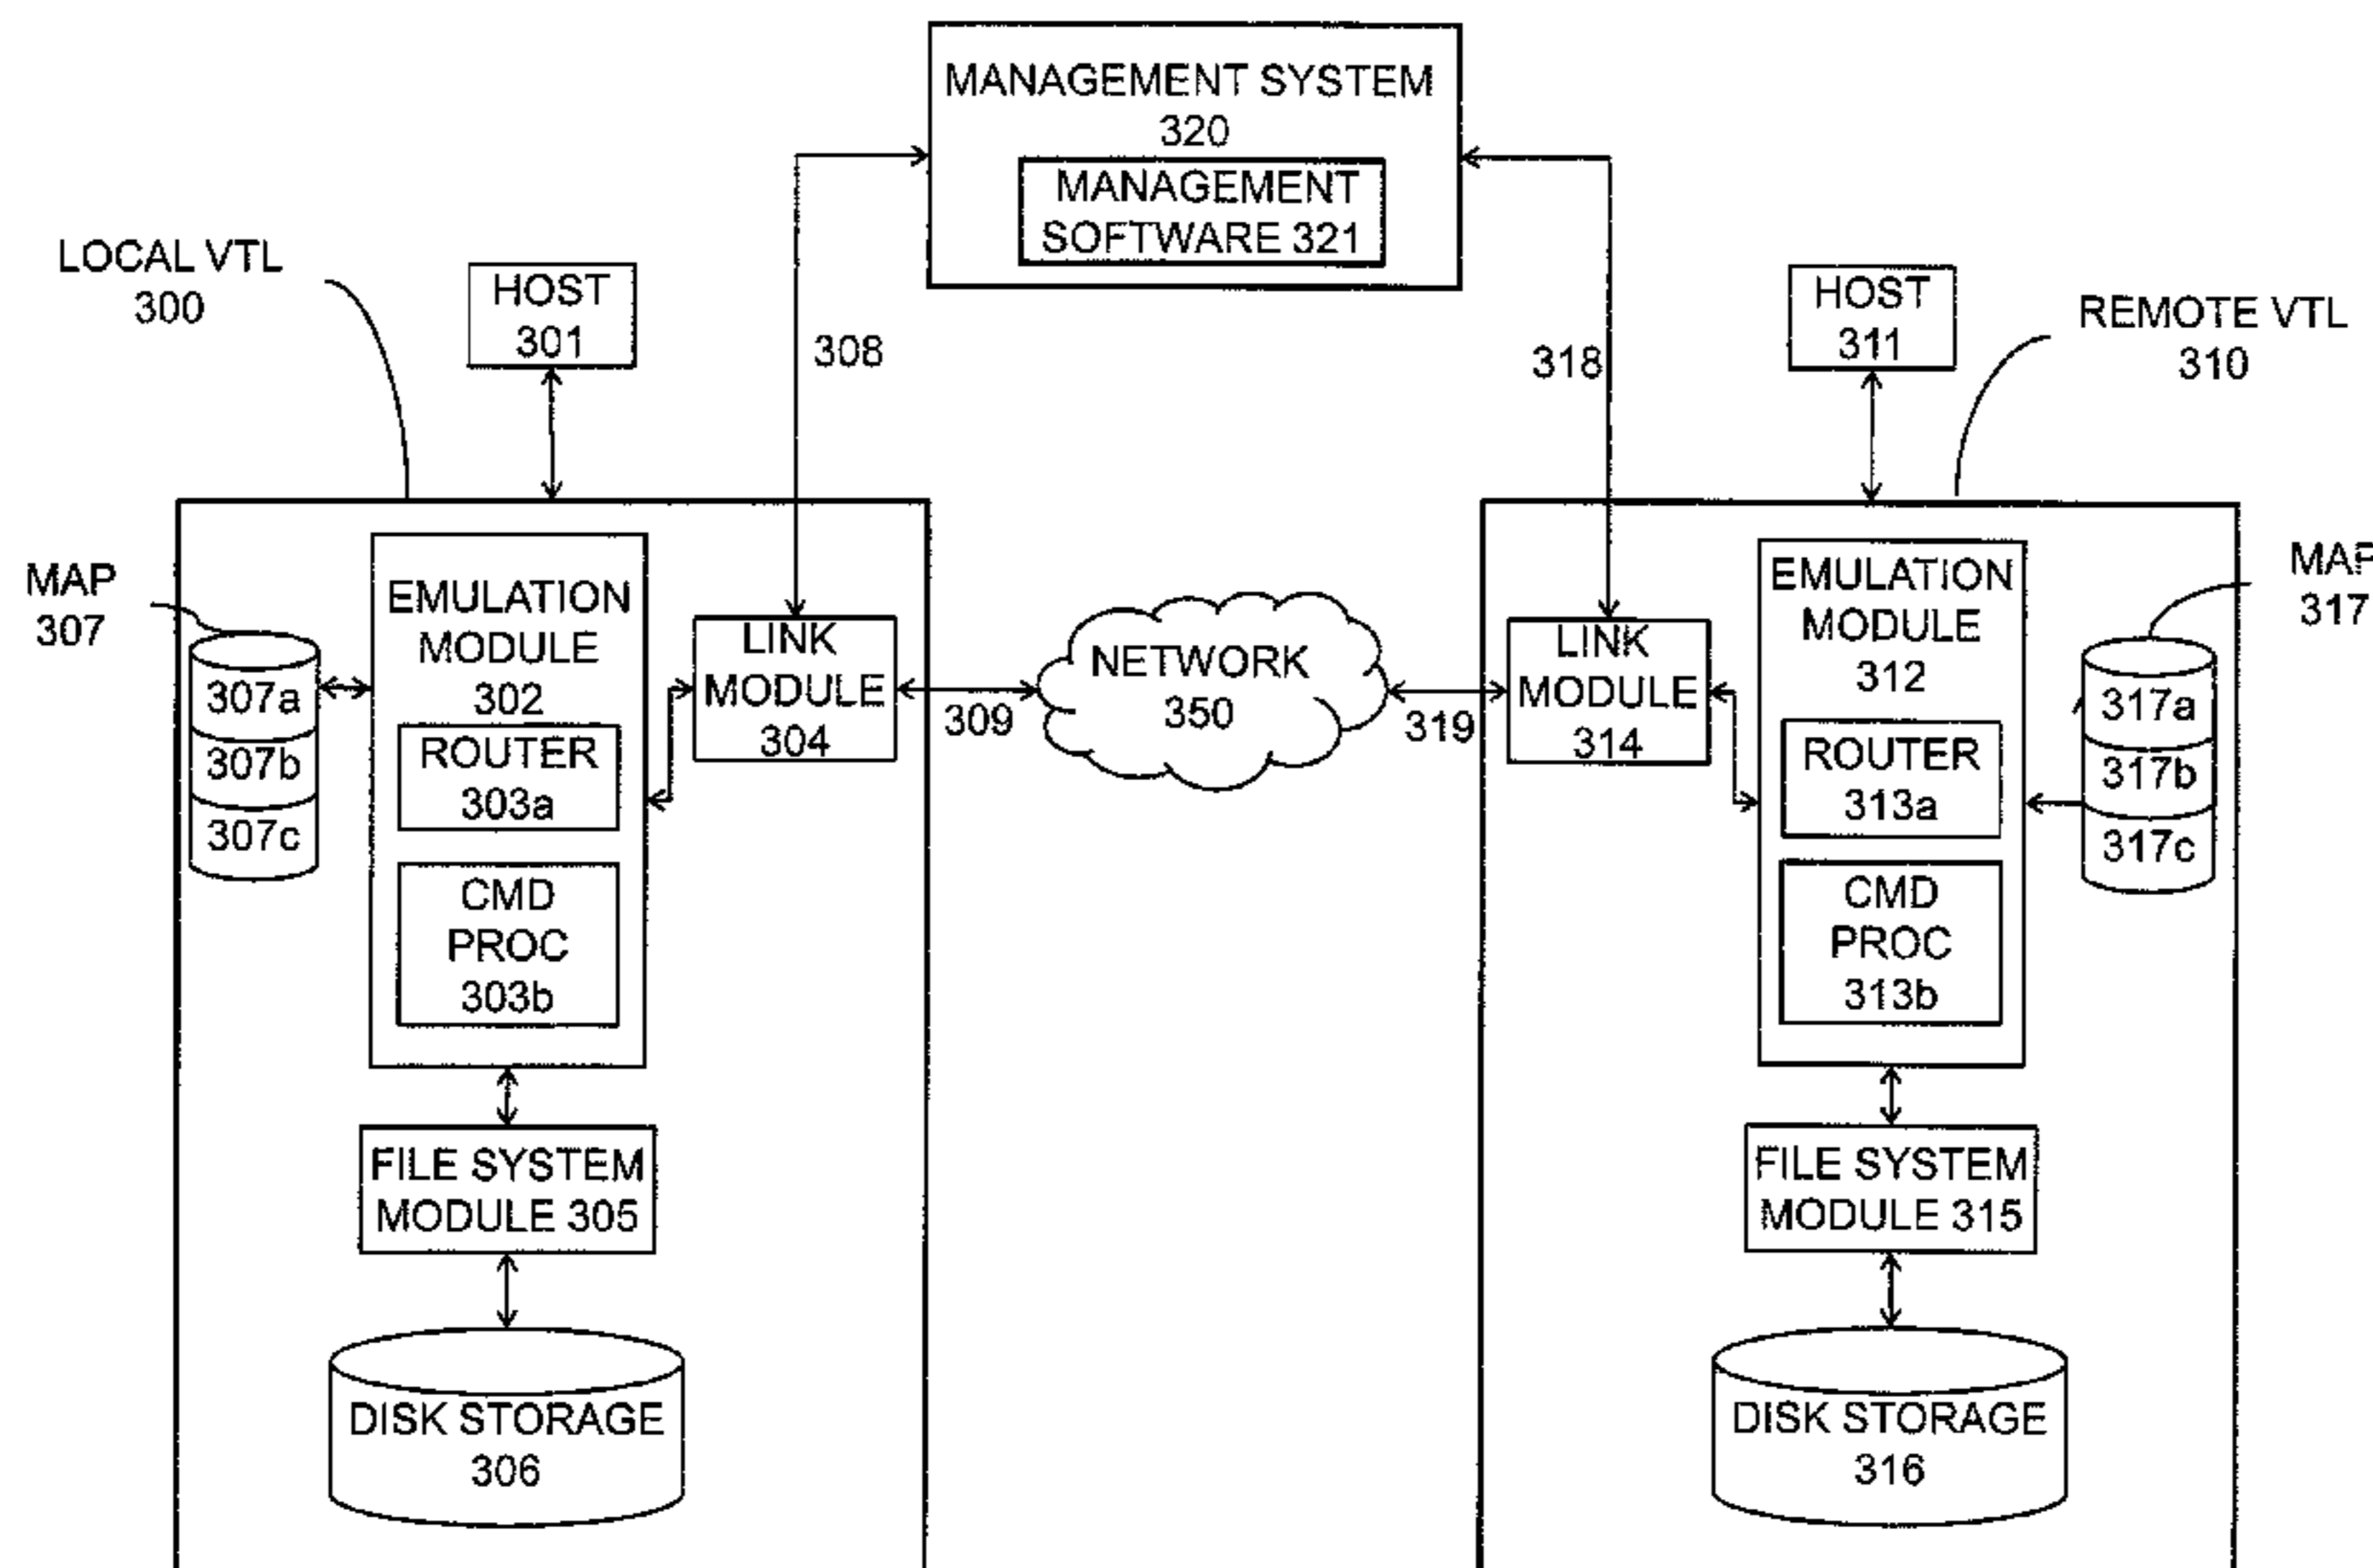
MANAGEMENT SYSTEM 320

MANAGEMENT SOFTWARE 321

LOCAL VTL 300

HOST 301

308

318

HOST 311

REMOTE VTL 310

MAP 307

307a

307b

307c

EMULATION MODULE 302

ROUTER 303a

CMD PROC 303b

LINK MODULE 304

309

NETWORK 350

319

LINK MODULE 314

EMULATION MODULE 312

ROUTER 313a

CMD PROC 313b

MAP 317

317a

317b

317c

FILE SYSTEM MODULE 305

DISK STORAGE 306

FILE SYSTEM MODULE 315

DISK STORAGE 316